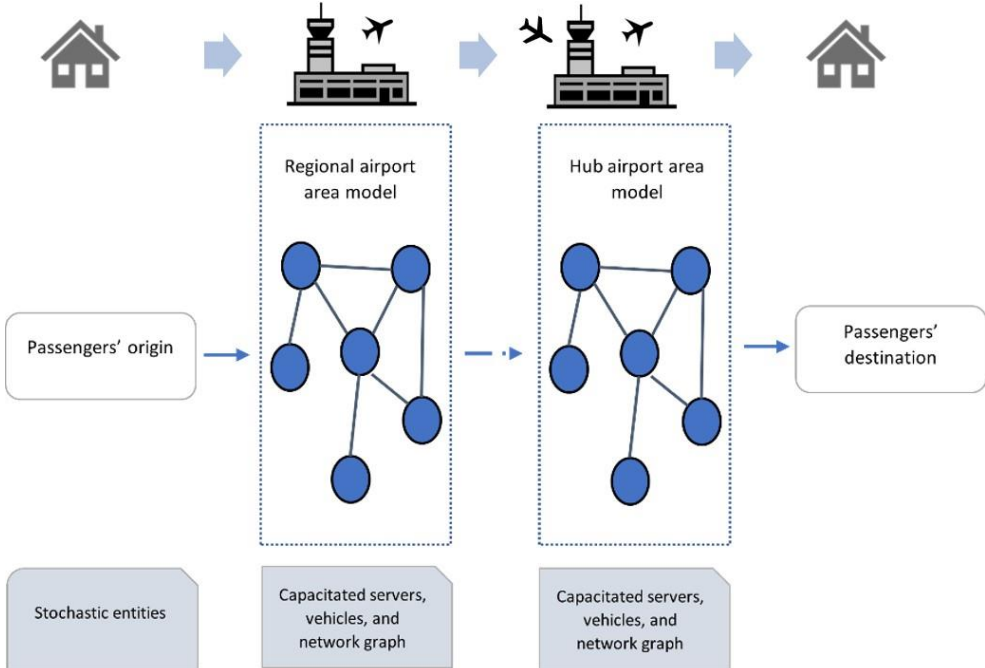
Regional airport area model

Hub airport area model

Passengers' origin

Passengers' destination

Stochastic entities

Capacitated servers, vehicles, and network graph

Capacitated servers, vehicles, and network graph